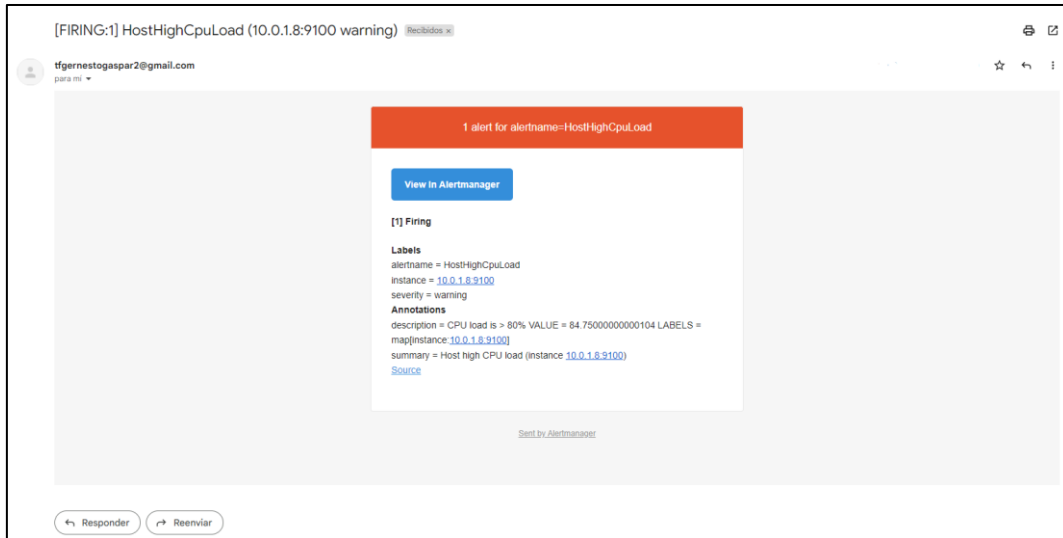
[FIRING:1] HostHighCpuLoad (10.0.1.8:9100 warning) Recibidos ×

tfgernestogaspar2@gmail.com
para mí

1 alert for alertname=HostHighCpuLoad

View in Alertmanager

[1] Firing

Labels
alertname = HostHighCpuLoad
instance = 10.0.1.8:9100
severity = warning
Annotations
description = CPU load is > 80% VALUE = 84.75000000000104 LABELS = map[instance:10.0.1.8:9100]
summary = Host high CPU load (instance 10.0.1.8:9100)
Source

Sent by Alertmanager

Responder
Reenviar